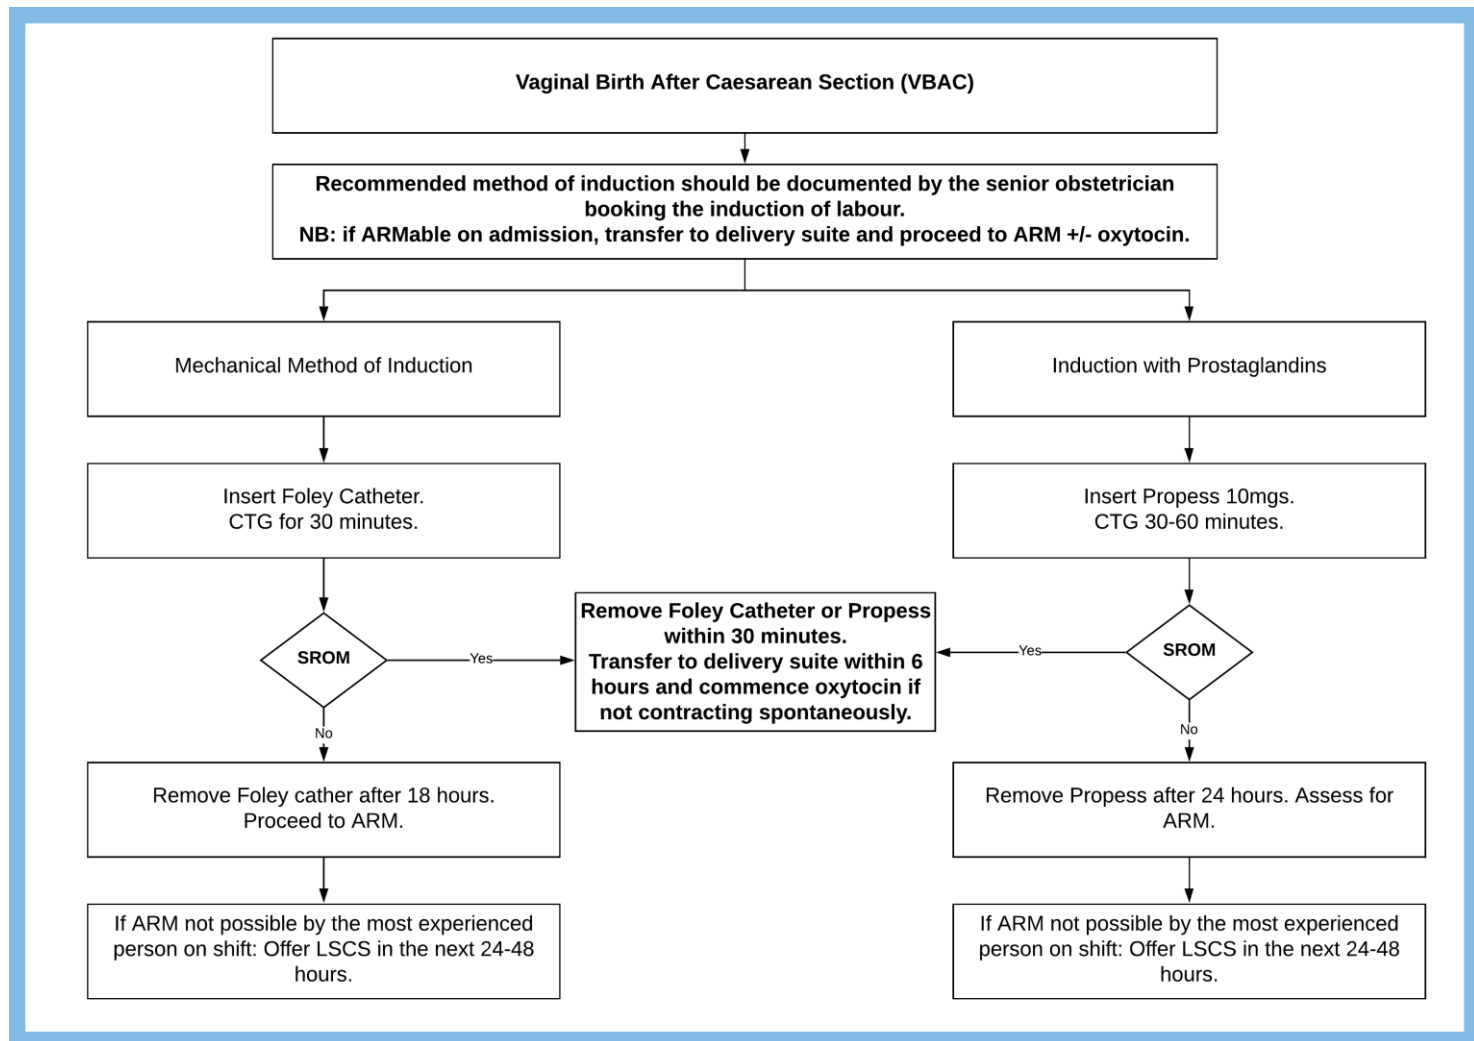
Vaginal Birth After Caesarean Section (VBAC)

Recommended method of induction should be documented by the senior obstetrician booking the induction of labour.
NB: if ARMable on admission, transfer to delivery suite and proceed to ARM +/- oxytocin.

Mechanical Method of Induction

Insert Foley Catheter.
CTG for 30 minutes.

SROM

Yes

No

Remove Foley cather after 18 hours.
Proceed to ARM.

If ARM not possible by the most experienced person on shift: Offer LSCS in the next 24-48 hours.

Remove Foley Catheter or Propess within 30 minutes.
Transfer to delivery suite within 6 hours and commence oxytocin if not contracting spontaneously.

Induction with Prostaglandins

Insert Propess 10mgs.
CTG 30-60 minutes.

SROM

Yes

No

Remove Propess after 24 hours. Assess for ARM.

If ARM not possible by the most experienced person on shift: Offer LSCS in the next 24-48 hours.